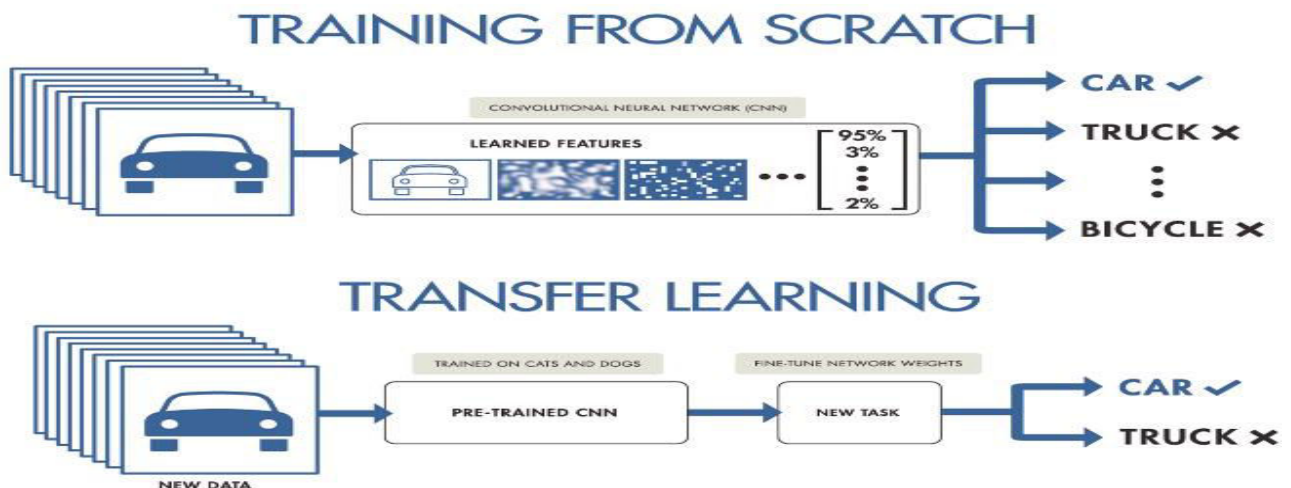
TRAINING FROM SCRATCH

CONVOLUTIONAL NEURAL NETWORK (CNN)

LEARNED FEATURES

95%
3%
⋮
2%

CAR ✓
TRUCK ✗
⋮
BICYCLE ✗

TRANSFER LEARNING

TRAINED ON CATS AND DOGS

PRE-TRAINED CNN

FINE-TUNE NETWORK WEIGHTS

NEW TASK

CAR ✓
TRUCK ✗

NEW DATA